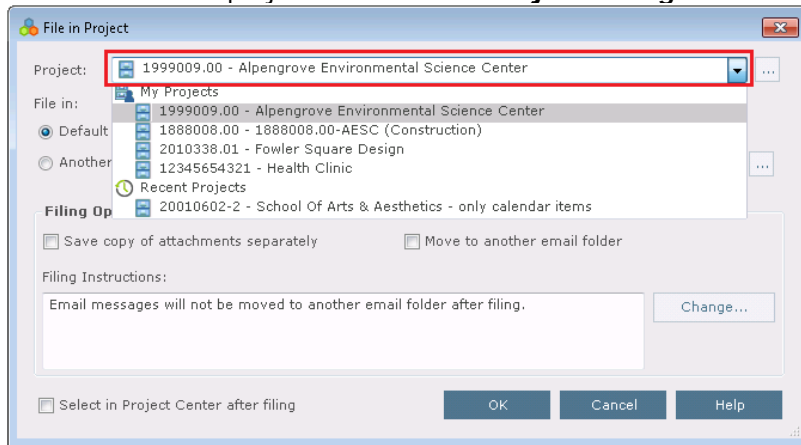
File in Project

Project: 1999009.00 - Alpengrove Environmental Science Center

My Projects
1999009.00 - Alpengrove Environmental Science Center
1888008.00 - 1888008.00-AESC (Construction)
2010338.01 - Fowler Square Design
12345654321 - Health Clinic
Recent Projects
20010602-2 - School Of Arts & Aesthetics - only calendar items

File in:
Default
Another

Filing Op
Save copy of attachments separately
Move to another email folder

Filing Instructions:
Email messages will not be moved to another email folder after filing.
Change...

Select in Project Center after filing
OK
Cancel
Help